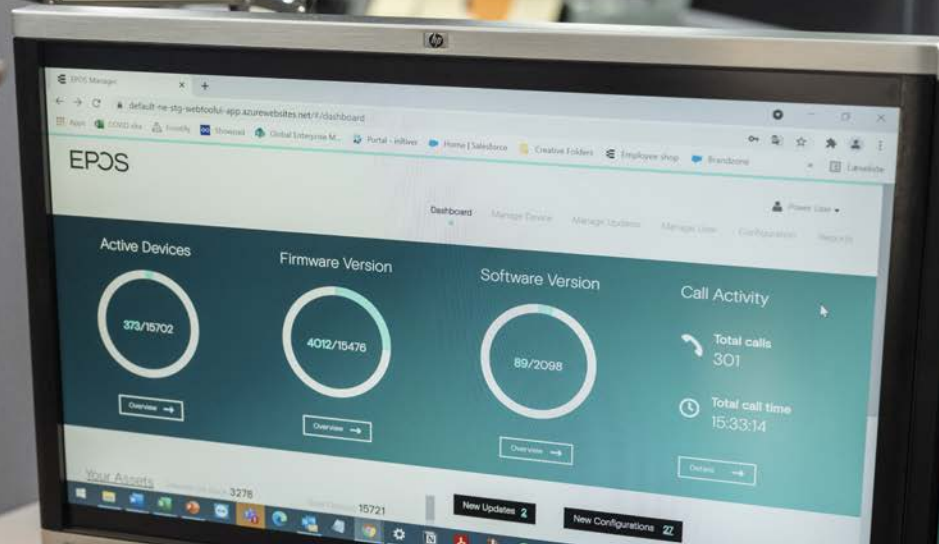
EPOS Manager

default-ne-stg-webtoolui-app.azurewebsites.net/#/dashboard

Apps
Showcase
Global Enterprise M...
Portal - inRiver
Home | Salesforce
Creative Folders
Employee shop
Brandzone
Læseliste

EPOS

Dashboard
Manage Device
Manage Updates
Manage User
Configuration
Reports

Power User

Active Devices
373/15702
Overview

Firmware Version
4012/15476
Overview

Software Version
89/2098
Overview

Call Activity
Total calls
301
Total call time
15:33:14
Details

Your Assets
3278
15721
New Updates 2
New Configurations 27